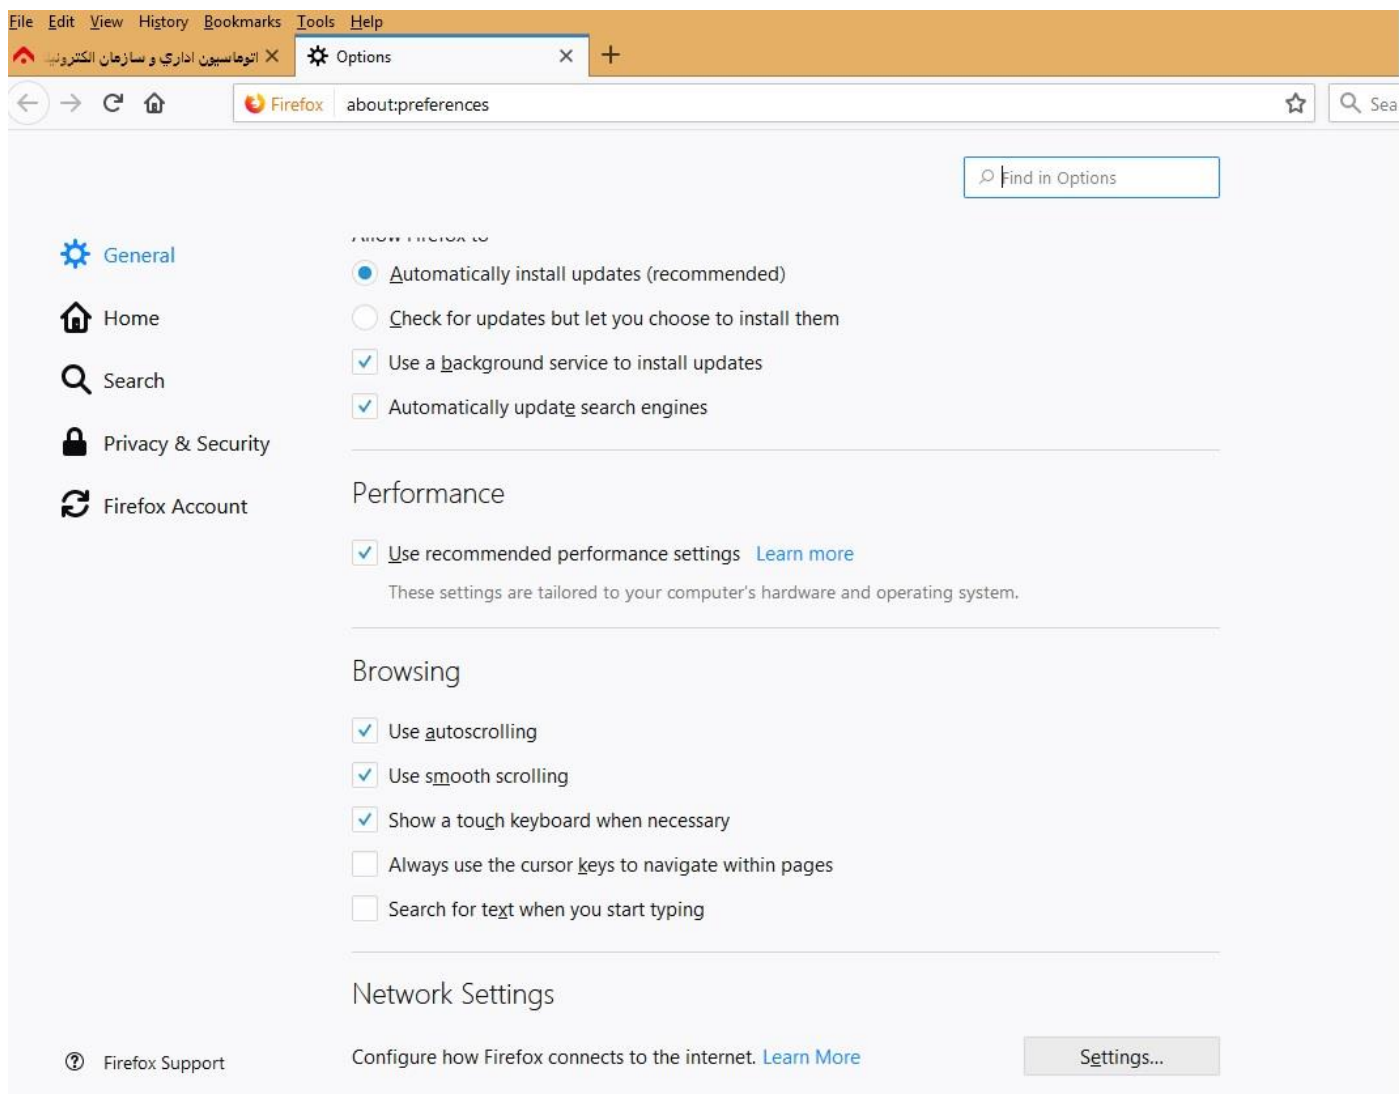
File Edit View History Bookmarks Tools Help

اتوماسيون اداري و سازمان الكترونيك ✕ Options ✕ +

Firefox about:preferences

Sea

Find in Options

General

Home

Search

Privacy & Security

Firefox Account

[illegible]

Automatically install updates (recommended)

Check for updates but let you choose to install them

Use a background service to install updates

Automatically update search engines

Performance

Use recommended performance settings Learn more

These settings are tailored to your computer's hardware and operating system.

Browsing

Use autoscrolling

Use smooth scrolling

Show a touch keyboard when necessary

Always use the cursor keys to navigate within pages

Search for text when you start typing

Network Settings

Configure how Firefox connects to the internet. Learn More

Settings...

Firefox Support